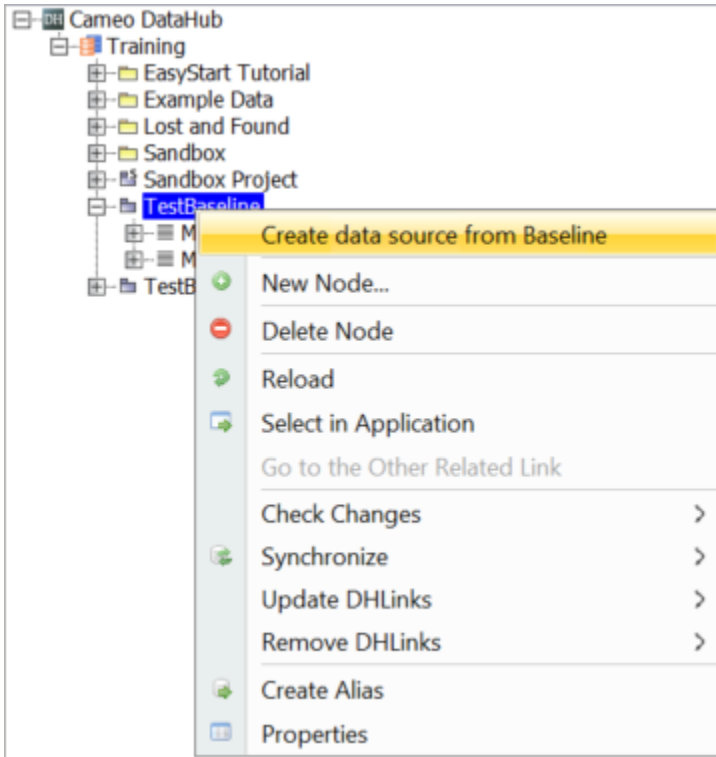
Cameo DataHub
Training
EasyStart Tutorial
Example Data
Lost and Found
Sandbox
Sandbox Project
TestBaseline
M
M
TestB

Create data source from Baseline
New Node...
Delete Node
Reload
Select in Application
Go to the Other Related Link
Check Changes >
Synchronize >
Update DHLinks >
Remove DHLinks >
Create Alias
Properties